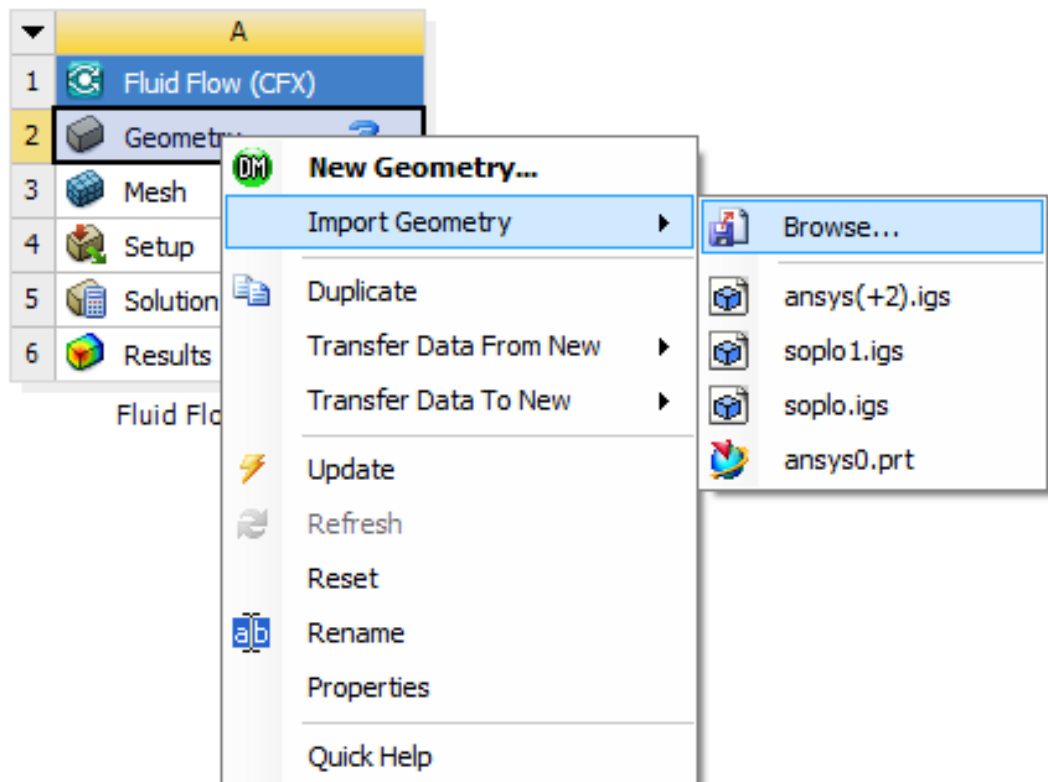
A
1 Fluid Flow (CFX)
2 Geometry
3 Mesh
4 Setup
5 Solution
6 Results
Fluid Flo

DM New Geometry...
Import Geometry
Duplicate
Transfer Data From New
Transfer Data To New
Update
Refresh
Reset
ab Rename
Properties
Quick Help

Browse...
ansys(+2).igs
soplo1.igs
soplo.igs
ansys0.prt